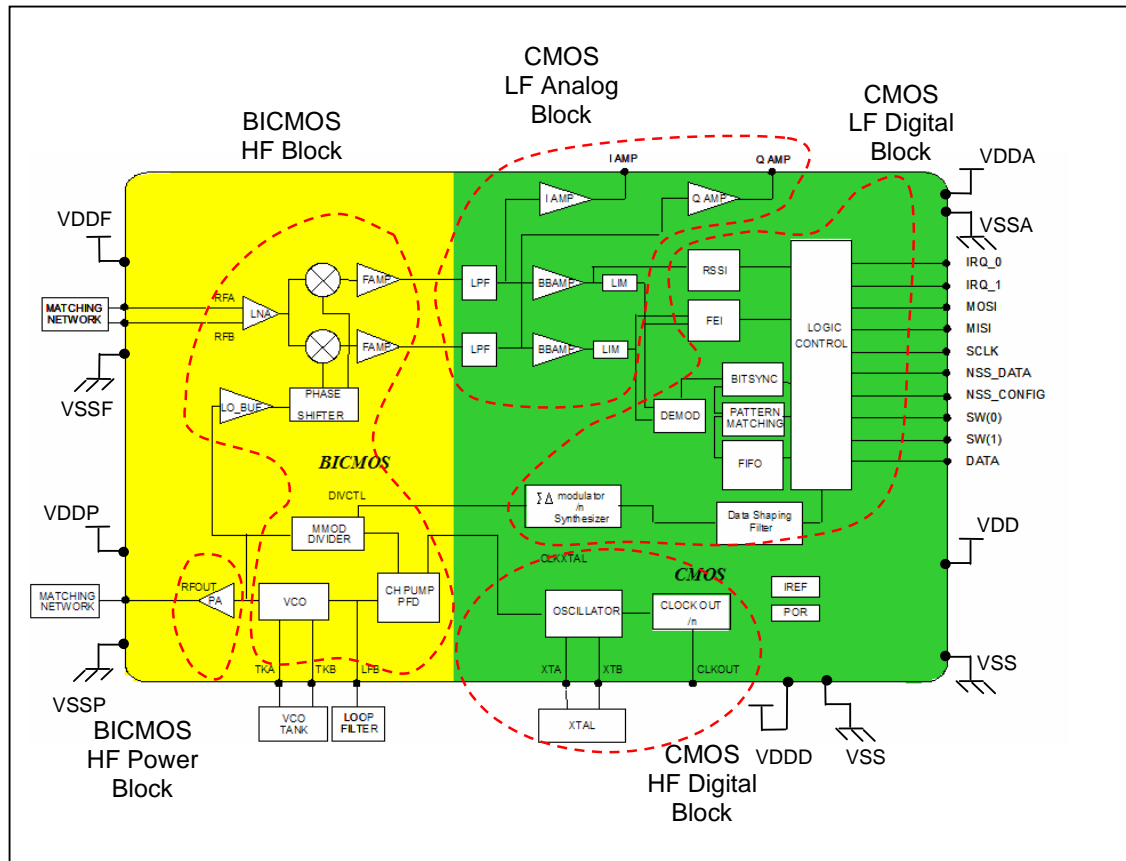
CMOS
LF Analog
Block

CMOS
LF Digital
Block

BICMOS
HF Block

I AMP

Q AMP

VDDA

VSSA

I AMP

Q AMP

VDDF

MATCHING NETWORK

RFA

RFB

LNA

FAMP

FAMP

LPF

LPF

BBAMP

BBAMP

LIM

LIM

RSSI

FEI

LOGIC CONTROL

IRQ_0

IRQ_1

MOSI

MISI

SCLK

NSS_DATA

NSS_CONFIG

SW(0)

SW(1)

DATA

VSSF

LO_BUF

PHASE SHIFTER

BITSYNC

DEMOD

PATTERN MATCHING

FIFO

BICMOS

DIVCTL

$\sum\Delta$ modulator /n Synthesizer

Data Shaping Filter

VDDP

MMOD DIVIDER

VDD

CLKXTAL

CMOS

MATCHING NETWORK

RFOUT

PA

VCO

CH PUMP PFD

OSCILLATOR

CLOCK OUT /n

IREF

POR

VSS

TKA

TKB

LFB

XTA

XTB

CLKOUT

VSSP

VCO TANK

LOOP FILTER

XTAL

VDDD

VSS

BICMOS
HF Power
Block

CMOS
HF Digital
Block